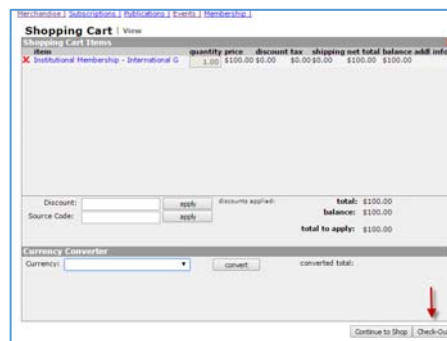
Merchandise | Subscriptions | Publications | Events | Membership |

Shopping Cart | View

Shopping Cart Items

| item | quantity | price | discount | tax | shipping | net total | balance | addl info |
|---|---|---|---|---|---|---|---|---|
| X Institutional Membership - International G | 1.00 | \$100.00 | \$0.00 | | \$0.00 | \$0.00 | \$100.00 | \$100.00 |

Discount: apply discounts applied: total: \$100.00

Source Code: apply balance: \$100.00

total to apply: \$100.00

Currency Converter

Currency: convert converted total:

Continue to Shop | Check-Ou